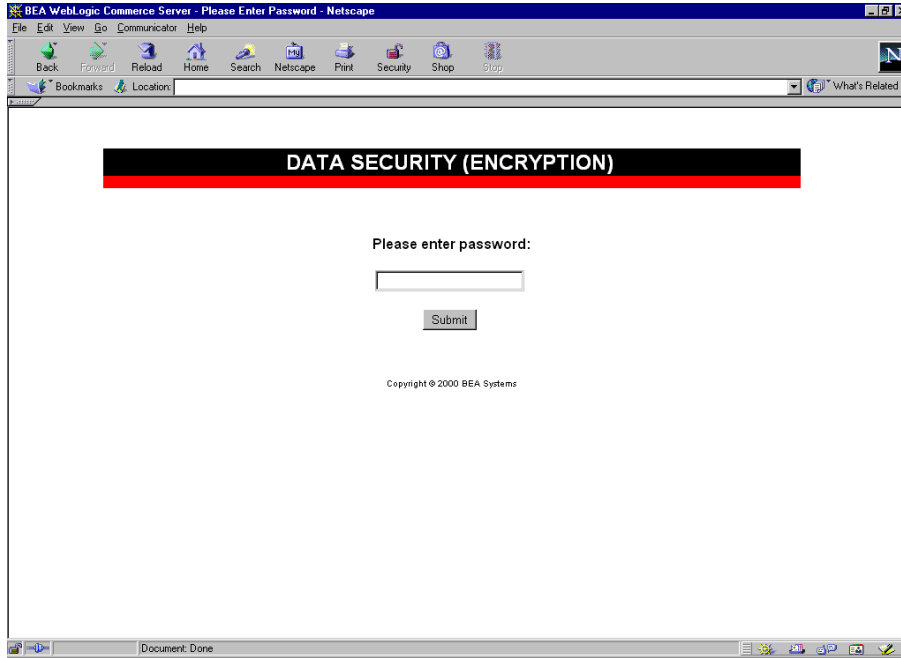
BEA WebLogic Commerce Server - Please Enter Password - Netscape

File Edit View Go Communicator Help

Back Forward Reload Home Search Netscape Print Security Shop Stop

Bookmarks Location: What's Related

DATA SECURITY (ENCRYPTION)

Please enter password:

Submit

Copyright © 2000 BEA Systems

Document: Done